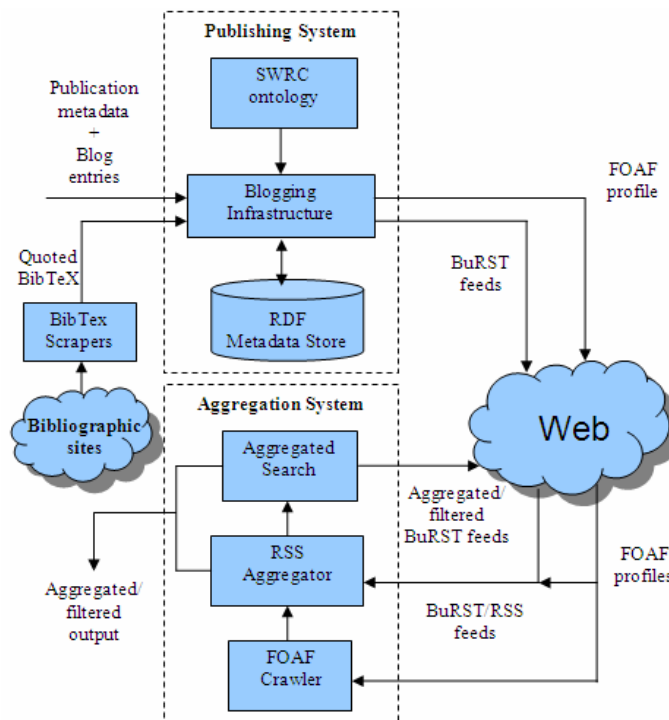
Publishing System

SWRC ontology

Publication metadata + Blog entries

Blogging Infrastructure

FOAF profile

Quoted BibTeX

BuRST feeds

RDF Metadata Store

BibTex Scrapers

Bibliographic sites

Aggregation System

Web

Aggregated Search

Aggregated/ filtered BuRST feeds

RSS Aggregator

FOAF profiles

Aggregated/ filtered output

BuRST/RSS feeds

FOAF Crawler